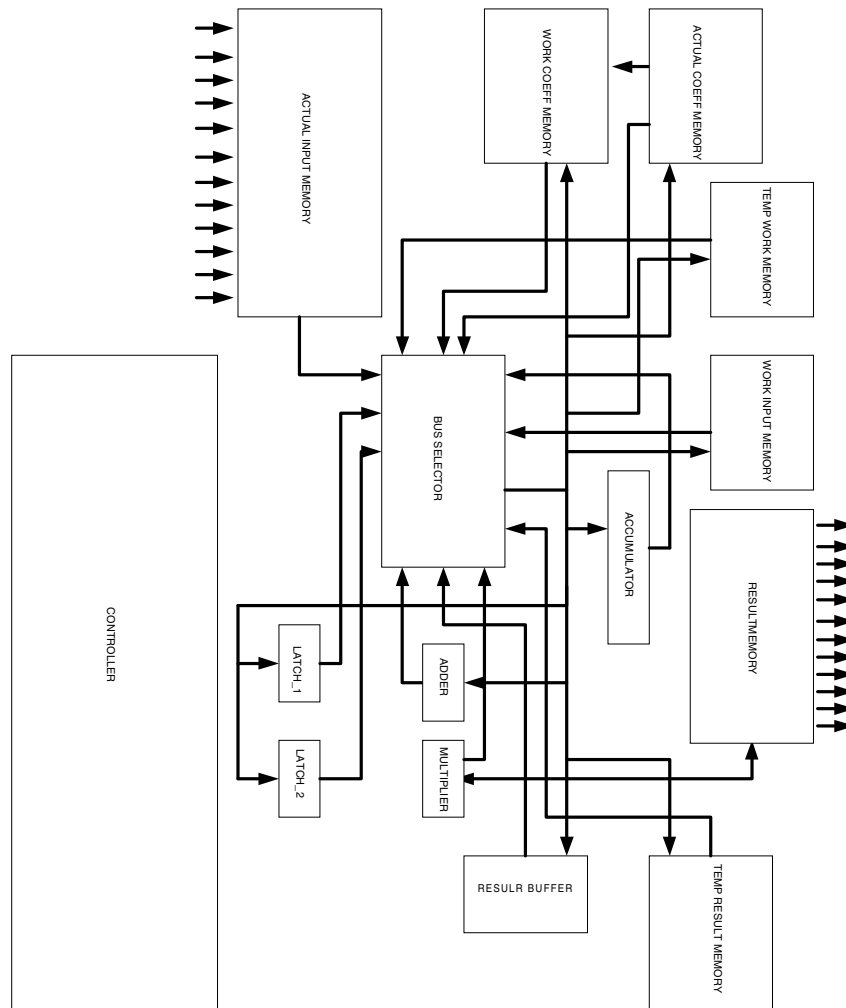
ACTUAL INPUT MEMORY

WORK COEFF MEMORY

ACTUAL COEFF MEMORY

TEMP WORK MEMORY

WORK INPUT MEMORY

BUS SELECTOR

ACCUMULATOR

RESULTMEMORY

CONTROLLER

LATCH_1

LATCH_2

ADDER

MULTIPLIER

RESULR BUFFER

TEMP RESULT MEMORY